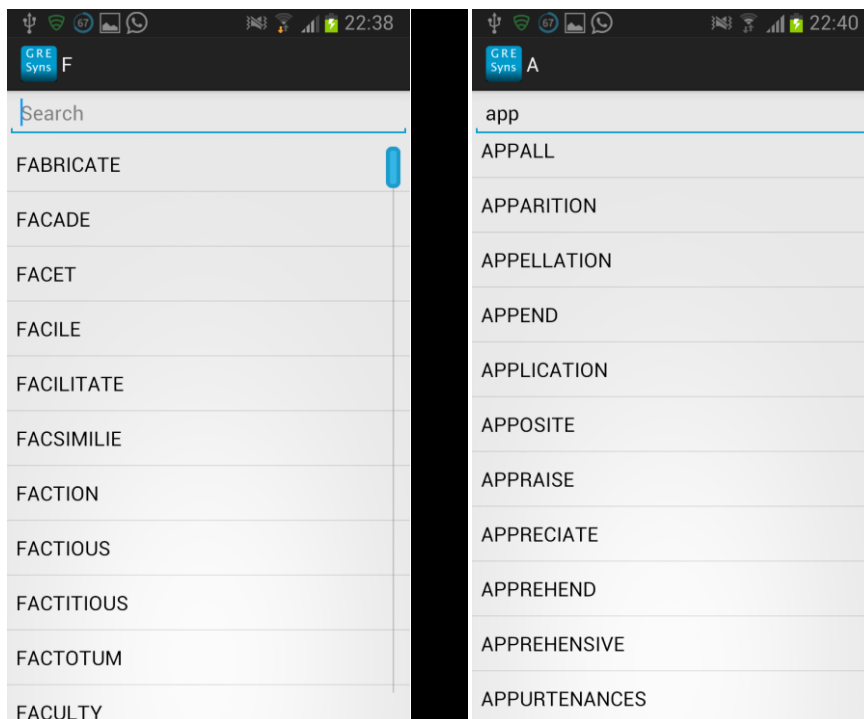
67 22:38

GRE Syns F

Search

FABRICATE

FACADE

FACET

FACILE

FACILITATE

FACSIMILIE

FACTION

FACTIOUS

FACTITIOUS

FACTOTUM

FACULTY

67 22:40

GRE Syns A

app

APPALL

APPARITION

APPELLATION

APPEND

APPLICATION

APPOSITE

APPRAISE

APPRECIATE

APPREHEND

APPREHENSIVE

APPURTENANCES